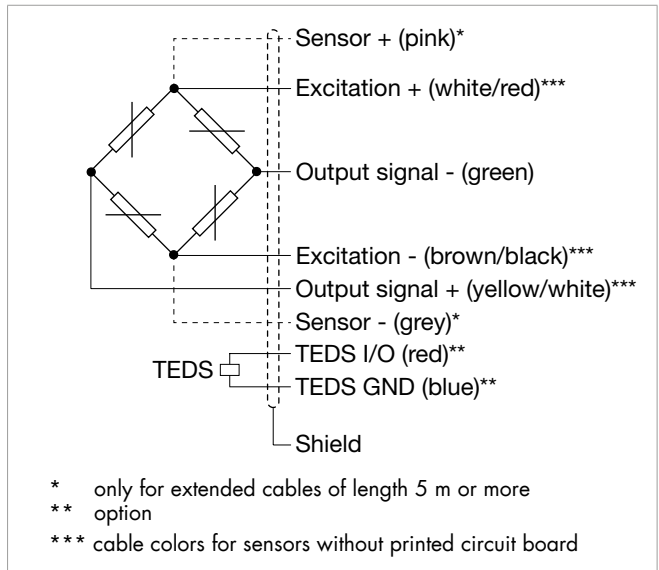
Sensor + (pink)*
Excitation + (white/red)***
Output signal - (green)
Excitation - (brown/black)***
Output signal + (yellow/white)***
Sensor - (grey)*
TEDS
TEDS I/O (red)**
TEDS GND (blue)**
Shield

* only for extended cables of length 5 m or more
** option
*** cable colors for sensors without printed circuit board